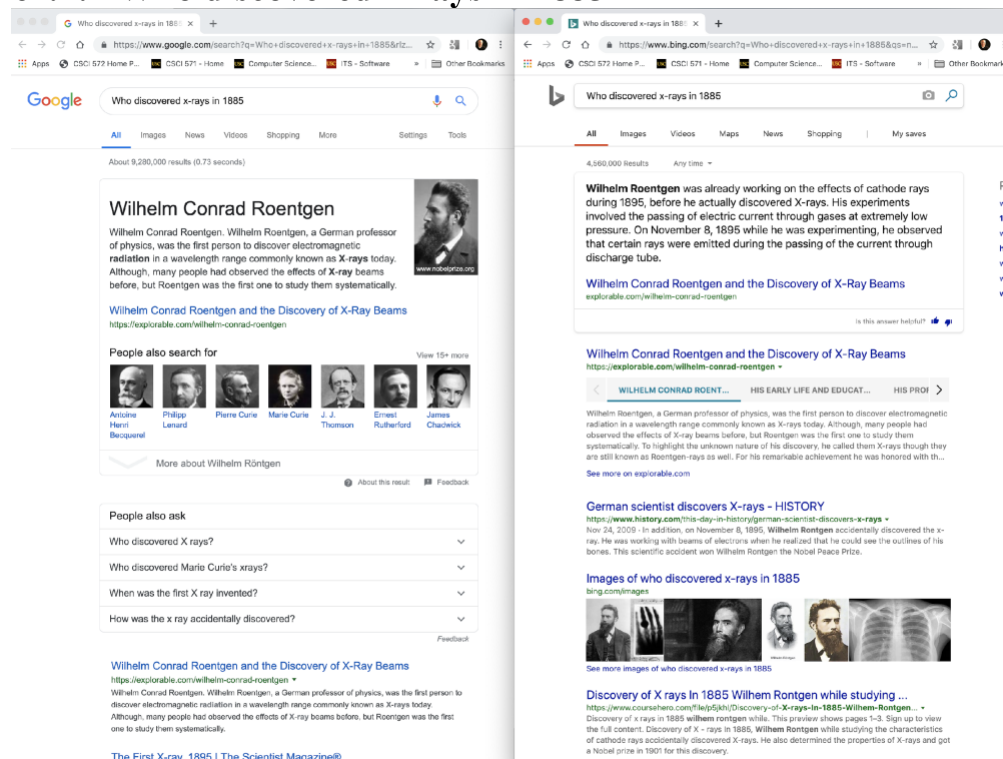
Who discovered x-rays in 1885 ×

https://www.google.com/search?q=Who+discovered+x-rays+in+1885&rlz...

Apps CSCI 572 Home P... CSCI 571 - Home Computer Science... ITS - Software » Other Bookmarks

Google Who discovered x-rays in 1885

All Images News Videos Shopping More Settings Tools

About 9,280,000 results (0.73 seconds)

Wilhelm Conrad Roentgen

Wilhelm Conrad Roentgen. Wilhelm Roentgen, a German professor of physics, was the first person to discover electromagnetic radiation in a wavelength range commonly known as X-rays today. Although, many people had observed the effects of X-ray beams before, but Roentgen was the first one to study them systematically.

www.nobelprize.org

Wilhelm Conrad Roentgen and the Discovery of X-Ray Beams
https://explorable.com/wilhelm-conrad-roentgen

People also search for View 15+ more

Antoine Henri Becquerel | Philipp Lenard | Pierre Curie | Marie Curie | J. J. Thomson | Ernest Rutherford | James Chadwick

More about Wilhelm Röntgen

About this result Feedback

People also ask

Who discovered X rays?

Who discovered Marie Curie's xrays?

When was the first X ray invented?

How was the x ray accidentally discovered?

Feedback

Wilhelm Conrad Roentgen and the Discovery of X-Ray Beams
https://explorable.com/wilhelm-conrad-roentgen ▾
Wilhelm Conrad Roentgen. Wilhelm Roentgen, a German professor of physics, was the first person to discover electromagnetic radiation in a wavelength range commonly known as X-rays today. Although, many people had observed the effects of X-ray beams before, but Roentgen was the first one to study them systematically.

The First X-ray, 1895 | The Scientist Magazine®

Who discovered x-rays in 1885 ×

https://www.bing.com/search?q=Who+discovered+x-rays+in+1885&qs=n...

Apps CSCI 572 Home P... CSCI 571 - Home Computer Science... ITS - Software » Other Bookmarks

Who discovered x-rays in 1885

All Images Videos Maps News Shopping | My saves

4,560,000 Results Any time ▾

Wilhelm Roentgen was already working on the effects of cathode rays during 1895, before he actually discovered X-rays. His experiments involved the passing of electric current through gases at extremely low pressure. On November 8, 1895 while he was experimenting, he observed that certain rays were emitted during the passing of the current through discharge tube.

Wilhelm Conrad Roentgen and the Discovery of X-Ray Beams
explorable.com/wilhelm-conrad-roentgen

Is this answer helpful?

Wilhelm Conrad Roentgen and the Discovery of X-Ray Beams
https://explorable.com/wilhelm-conrad-roentgen ▾

WILHELM CONRAD ROENT... HIS EARLY LIFE AND EDUCAT... HIS PROF

Wilhelm Roentgen, a German professor of physics, was the first person to discover electromagnetic radiation in a wavelength range commonly known as X-rays today. Although, many people had observed the effects of X-ray beams before, but Roentgen was the first one to study them systematically. To highlight the unknown nature of his discovery, he called them X-rays though they are still known as Roentgen-rays as well. For his remarkable achievement he was honored with th...

See more on explorable.com

German scientist discovers X-rays - HISTORY
https://www.history.com/this-day-in-history/german-scientist-discovers-x-rays ▾
Nov 24, 2009 · In addition, on November 8, 1895, Wilhelm Rontgen accidentally discovered the x-ray. He was working with beams of electrons when he realized that he could see the outlines of his bones. This scientific accident won Wilhelm Rontgen the Nobel Peace Prize.

Images of who discovered x-rays in 1885
bing.com/images

See more images of who discovered x-rays in 1885

Discovery of X rays In 1885 Wilhem Rontgen while studying ...
https://www.coursehero.com/file/p5jkhl/Discovery-of-X-rays-In-1885-Wilhem-Rontgen... ▾
Discovery of x rays in 1885 wilhem rontgen while. This preview shows pages 1-3. Sign up to view the full content. Discovery of X - rays in 1885, Wilhem Rontgen while studying the characteristics of cathode rays accidentally discovered X-rays. He also determined the properties of X-rays and got a Nobel prize in 1901 for this discovery.